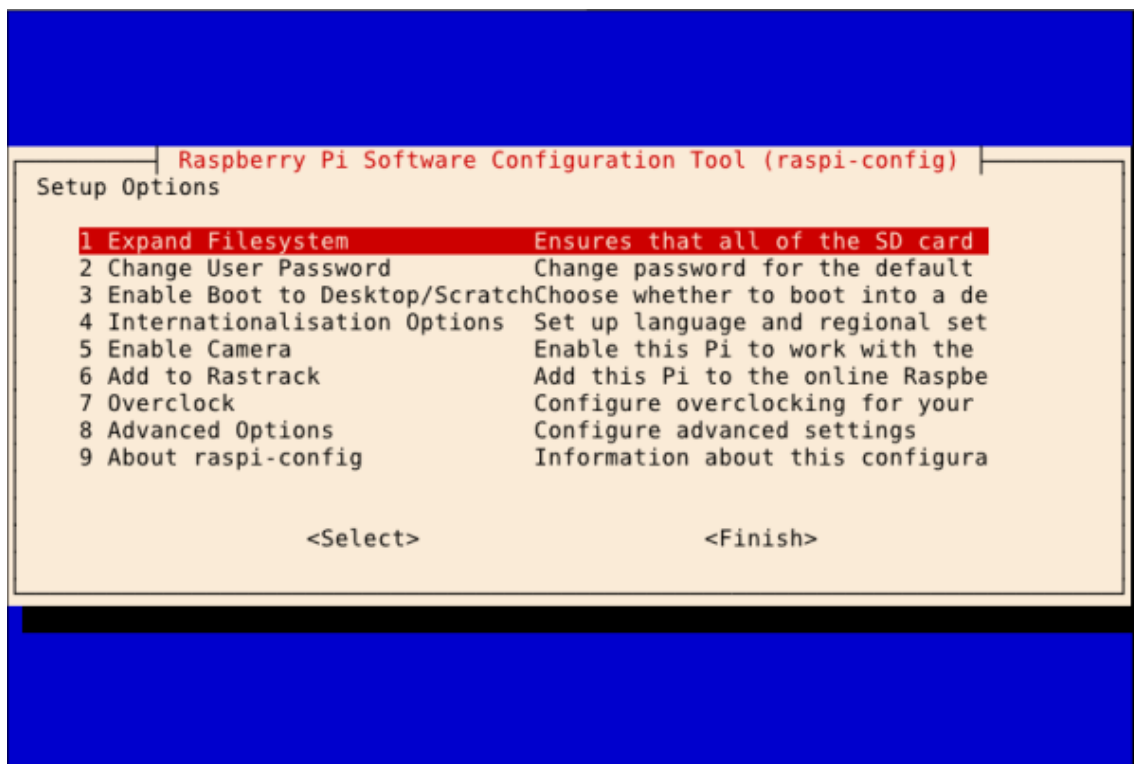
Raspberry Pi Software Configuration Tool (raspi-config)
Setup Options

1 Expand Filesystem Ensures that all of the SD card
2 Change User Password Change password for the default
3 Enable Boot to Desktop/ScratchChoose whether to boot into a de
4 Internationalisation Options Set up language and regional set
5 Enable Camera Enable this Pi to work with the
6 Add to Rastrack Add this Pi to the online Raspbe
7 Overclock Configure overclocking for your
8 Advanced Options Configure advanced settings
9 About raspi-config Information about this configura

<Select> <Finish>